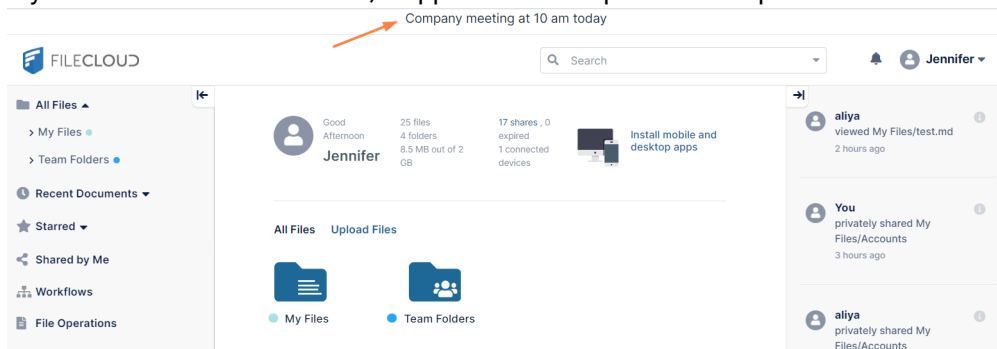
Company meeting at 10 am today

FILECLOUD

Search

Jennifer

All Files
My Files
Team Folders
Recent Documents
Starred
Shared by Me
Workflows
File Operations

Good Afternoon
Jennifer

25 files
4 folders
8.5 MB out of 2 GB

17 shares , 0 expired
1 connected devices

Install mobile and desktop apps

All Files Upload Files

My Files
Team Folders

aliya
viewed My Files/test.md
2 hours ago

You
privately shared My Files/Accounts
3 hours ago

aliya
privately shared My Files/Accounts